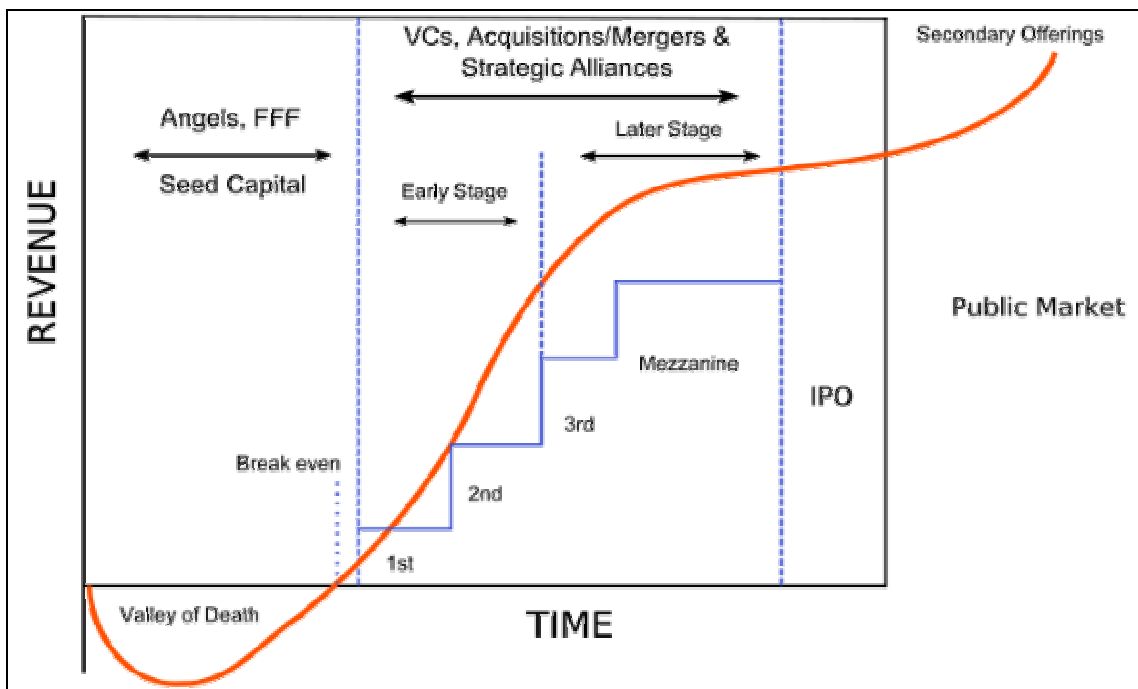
VCs, Acquisitions/Mergers & Strategic Alliances

Secondary Offerings

Angels, FFF

Seed Capital

Later Stage

Early Stage

REVENUE

Public Market

Mezzanine

IPO

3rd

Break even

2nd

1st

Valley of Death

TIME